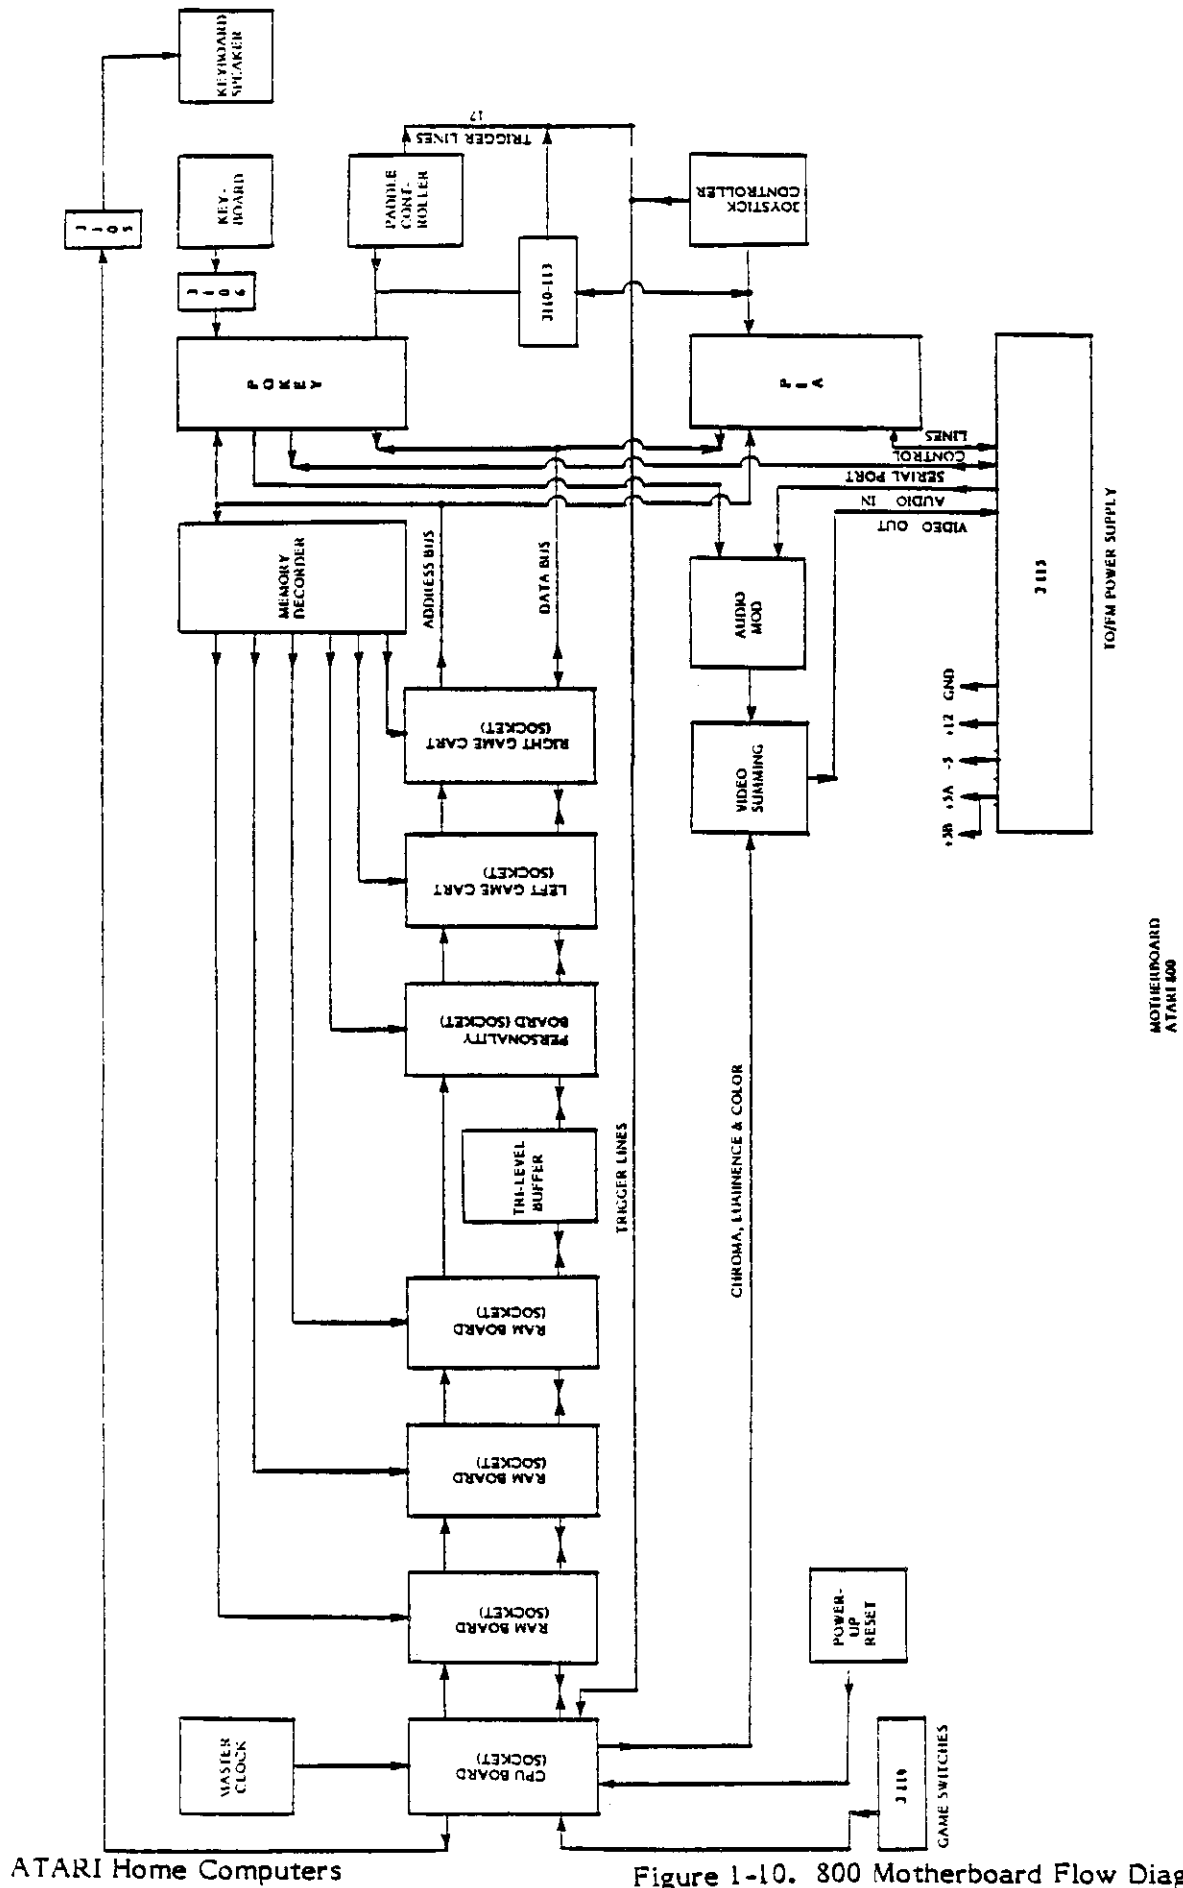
KEYBOARD SPEAKER

J105

KEY-BOARD

J106

POKEY

PADDLE CONT-ROLLER

TRIGGER LINES

17

J110-113

JOYSTICK CONTROLLER

PIA

LINES
CONTROL
SERIAL PORT
AUDIO IN
VIDEO OUT

J115

TO/FM POWER SUPPLY

MEMORY DECODER

ADDRESS BUS

DATA BUS

AUDIO MOD

VIDEO SUMMING

GND
+12
-5
+5A
+5B

RIGHT GAME CART (SOCKET)

LEFT GAME CART (SOCKET)

PERSONALITY BOARD (SOCKET)

TRI-LEVEL BUFFER

TRIGGER LINES

CHROMA, LUMINENCE & COLOR

MOTHERBOARD ATARI 800

RAM BOARD (SOCKET)

RAM BOARD (SOCKET)

RAM BOARD (SOCKET)

POWER-UP RESET

MASTER CLOCK

CPU BOARD (SOCKET)

J116

GAME SWITCHES

ATARI Home Computers

Figure 1-10. 800 Motherboard Flow Diag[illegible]